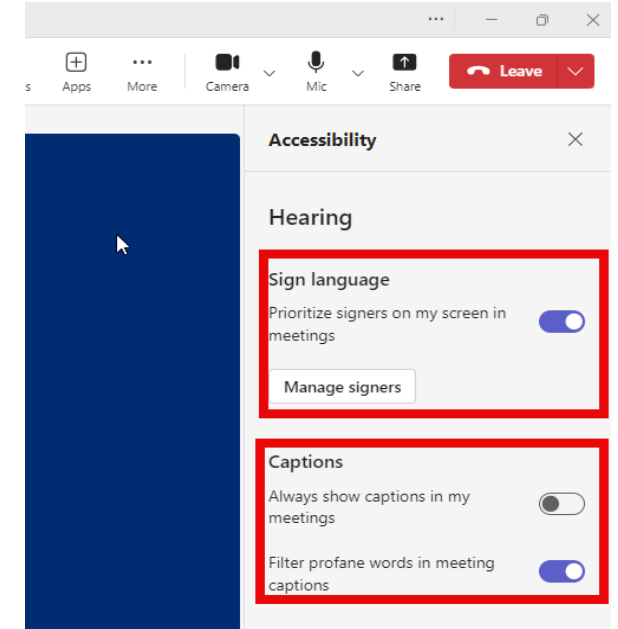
s Apps More Camera Mic Share Leave

Accessibility

Hearing

Sign language

Prioritize signers on my screen in meetings

Manage signers

Captions

Always show captions in my meetings

Filter profane words in meeting captions